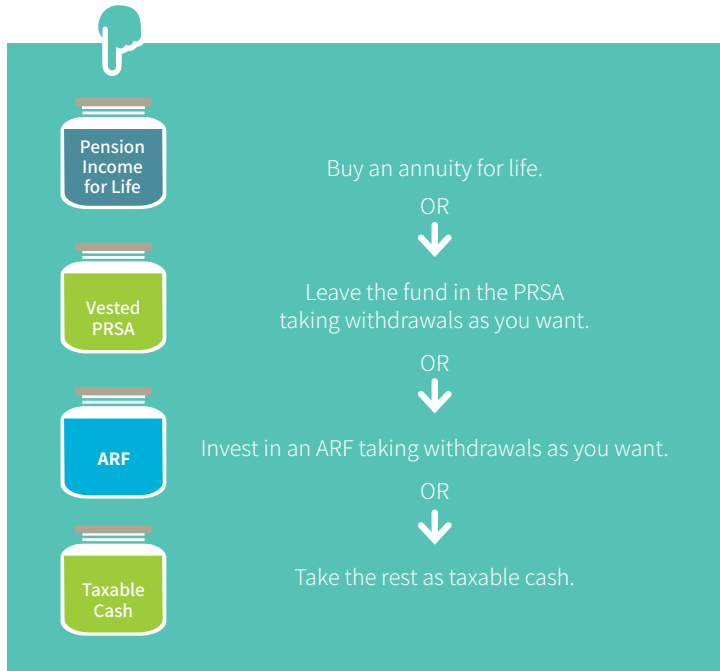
Pension Income for Life

Buy an annuity for life.

OR

Vested PRSA

Leave the fund in the PRSA taking withdrawals as you want.

OR

ARF

Invest in an ARF taking withdrawals as you want.

OR

Taxable Cash

Take the rest as taxable cash.